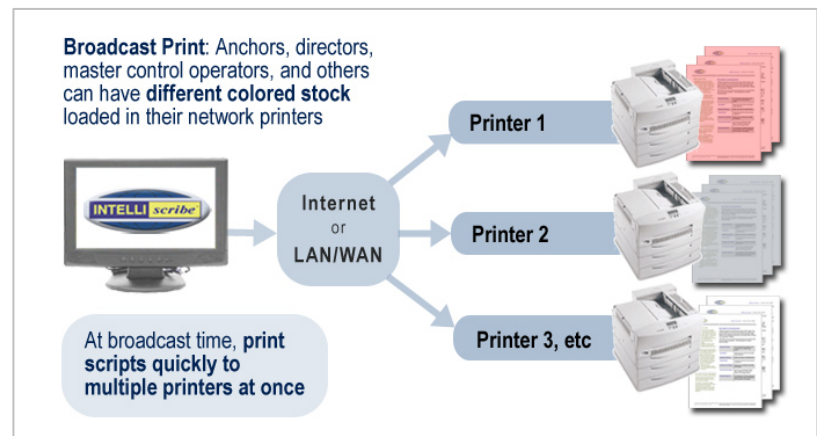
Broadcast Print: Anchors, directors, master control operators, and others can have different colored stock loaded in their network printers

INTELLIscribe

Internet
or
LAN/WAN

Printer 1

Printer 2

Printer 3, etc

At broadcast time, print scripts quickly to multiple printers at once